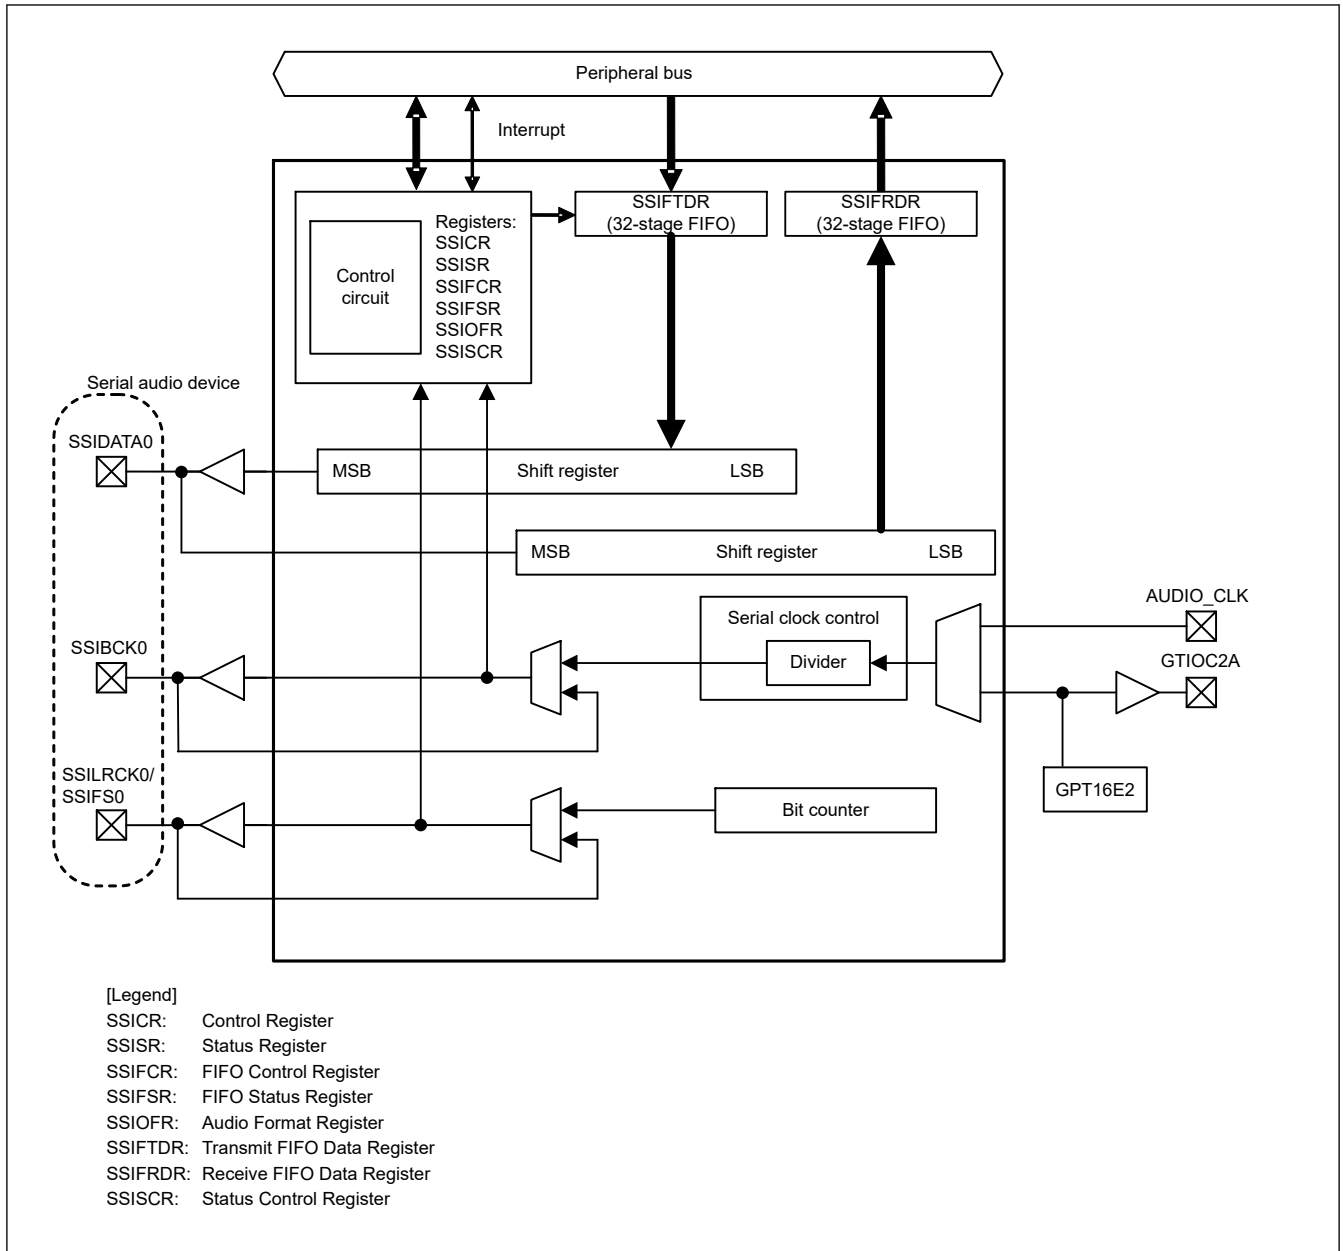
Peripheral bus

Interrupt

Control circuit

Registers:
SSICR
SSISR
SSIFCR
SSIFSR
SSIOFR
SSISCR

SSIFTDR
(32-stage FIFO)

SSIFRDR
(32-stage FIFO)

Serial audio device

SSIDATA0

MSB Shift register LSB

MSB Shift register LSB

SSIBCK0

Serial clock control

Divider

AUDIO_CLK

GTIOC2A

SSILRCK0/
SSIFS0

Bit counter

GPT16E2

[Legend]
SSICR: Control Register
SSISR: Status Register
SSIFCR: FIFO Control Register
SSIFSR: FIFO Status Register
SSIOFR: Audio Format Register
SSIFTDR: Transmit FIFO Data Register
SSIFRDR: Receive FIFO Data Register
SSISCR: Status Control Register